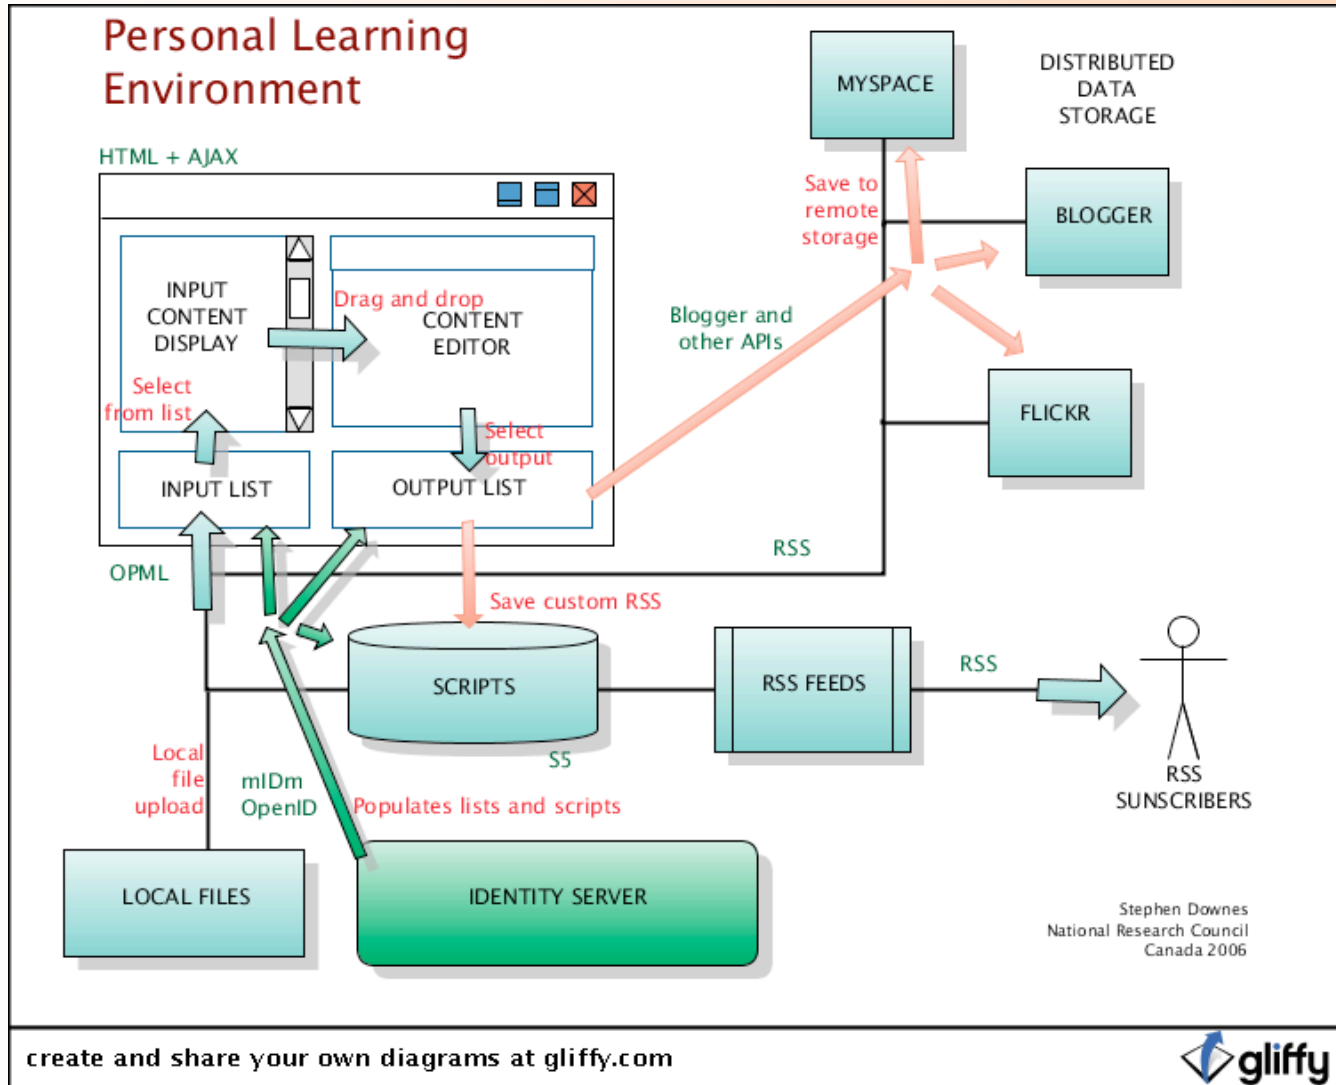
Personal Learning Environment

HTML + AJAX

INPUT CONTENT DISPLAY

Drag and drop

CONTENT EDITOR

Select from list

Select output

INPUT LIST

OUTPUT LIST

MYSPACE

DISTRIBUTED DATA STORAGE

Save to remote storage

BLOGGER

Blogger and other APIs

FLICKR

RSS

OPML

Save custom RSS

SCRIPTS

RSS FEEDS

RSS

RSS SUNSCRIBERS

S5

Local file upload

mIDm OpenID

Populates lists and scripts

LOCAL FILES

IDENTITY SERVER

Stephen Downes
National Research Council
Canada 2006

create and share your own diagrams at gliffy.com

gliffy